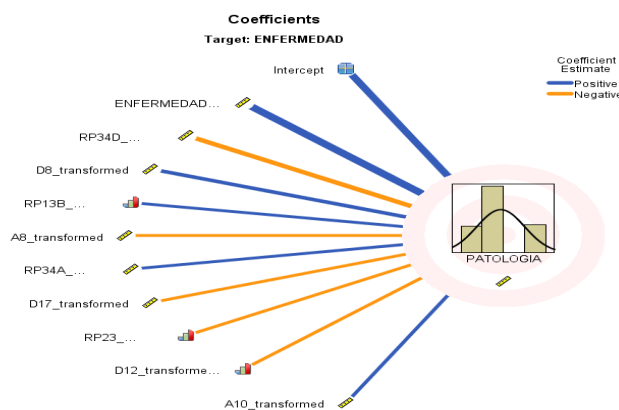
Coefficients
Target: ENFERMEDAD

Coefficient Estimate
Positive
Negative

Intercept
ENFERMEDAD...
RP34D_...
D8_transformed
RP13B_...
A8_transformed
RP34A_...
D17_transformed
RP23_...
D12_transforme...
A10_transformed

PATOLOGIA